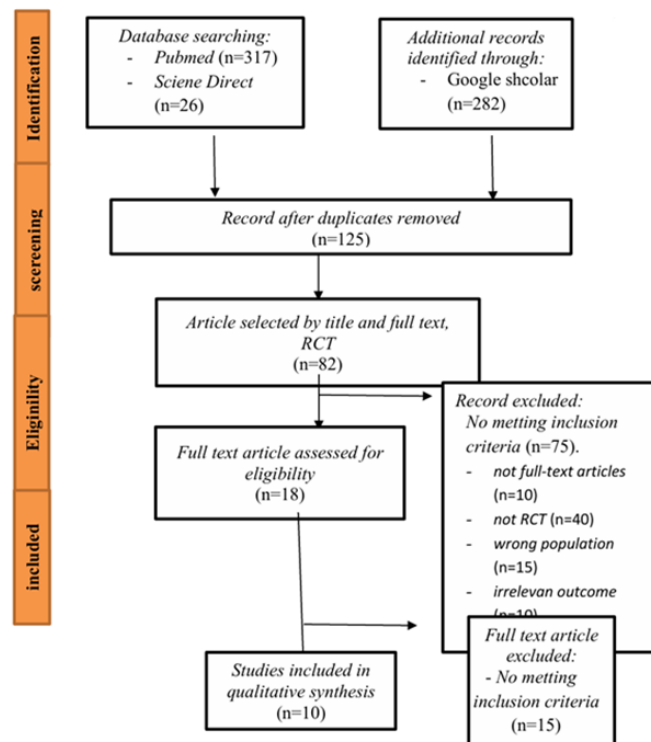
Identification

Database searching:
- Pubmed (n=317)
- Sciene Direct (n=26)

Additional records identified through:
- Google shcolar (n=282)

scereening

Record after duplicates removed
(n=125)

Eliginility

Article selected by title and full text, RCT
(n=82)

Record excluded:
No metting inclusion criteria (n=75).
- not full-text articles (n=10)
- not RCT (n=40)
- wrong population (n=15)
- irrelevan outcome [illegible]

Full text article assessed for eligibility
(n=18)

included

Full text article excluded:
- No metting inclusion criteria
(n=15)

Studies included in qualitative synthesis
(n=10)